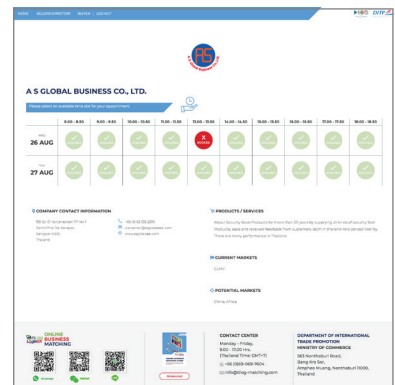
HOME SELLERS DIRECTORY BUYER LOGOUT

DITP

A S GLOBAL BUSINESS CO., LTD.

Please select an available time slot for your appointment

| | 8:00 - 8:30 | 9:00 - 9:30 | 10:00 - 10:30 | 11:00 - 11:30 | 13:00 - 13:30 | 14:00 - 14:30 | 15:00 - 15:30 | 16:00 - 16:30 | 17:00 - 17:30 | 18:00 - 18:30 |
|---|---|---|---|---|---|---|---|---|---|---|
| WED 26 AUG | | | | | X BOOKED | | | | | |
| THU 27 AUG | | | | | | | | | | |

COMPANY CONTACT INFORMATION

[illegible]

PRODUCTS / SERVICES

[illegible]

CURRENT MARKETS

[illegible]

POTENTIAL MARKETS

China, Africa

ONLINE BUSINESS MATCHING

CONTACT CENTER
Monday - Friday, 9.00 - 17.00 Hrs. (Thailand Time: GMT+7)
+66 (0)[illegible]
info@ditp-matching.com

DEPARTMENT OF INTERNATIONAL TRADE PROMOTION
MINISTRY OF COMMERCE
563 Nonthaburi Road, Bang Kra Sor, Amphoe Muang, Nonthaburi 11000, Thailand